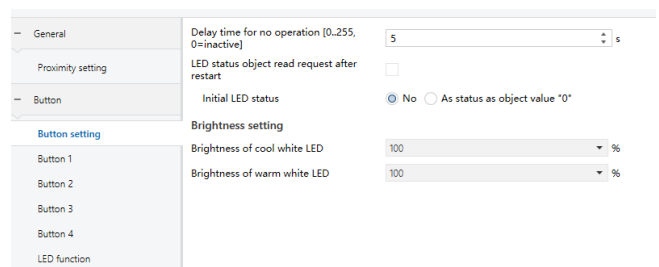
– General

Proximity setting

– Button

Button setting

Button 1

Button 2

Button 3

Button 4

LED function

Delay time for no operation [0..255, 0=inactive] 5 s

LED status object read request after restart

Initial LED status No As status as object value "0"

Brightness setting

Brightness of cool white LED 100 %

Brightness of warm white LED 100 %